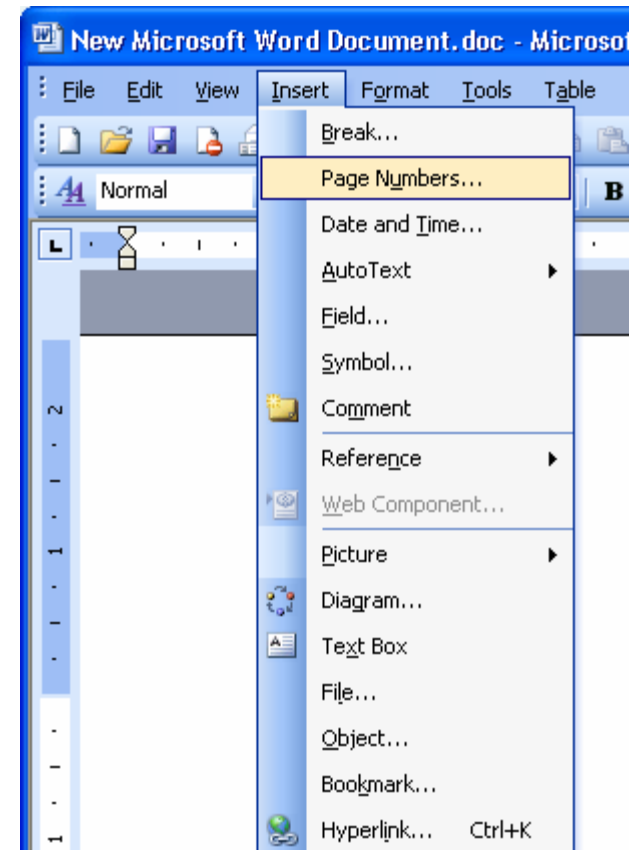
New Microsoft Word Document.doc - Microsof

File Edit View Insert Format Tools Table

Normal

B

Break...
Page Numbers...
Date and Time...
AutoText
Field...
Symbol...
Comment
Reference
Web Component...
Picture
Diagram...
Text Box
File...
Object...
Bookmark...
Hyperlink... Ctrl+K

2
1
1